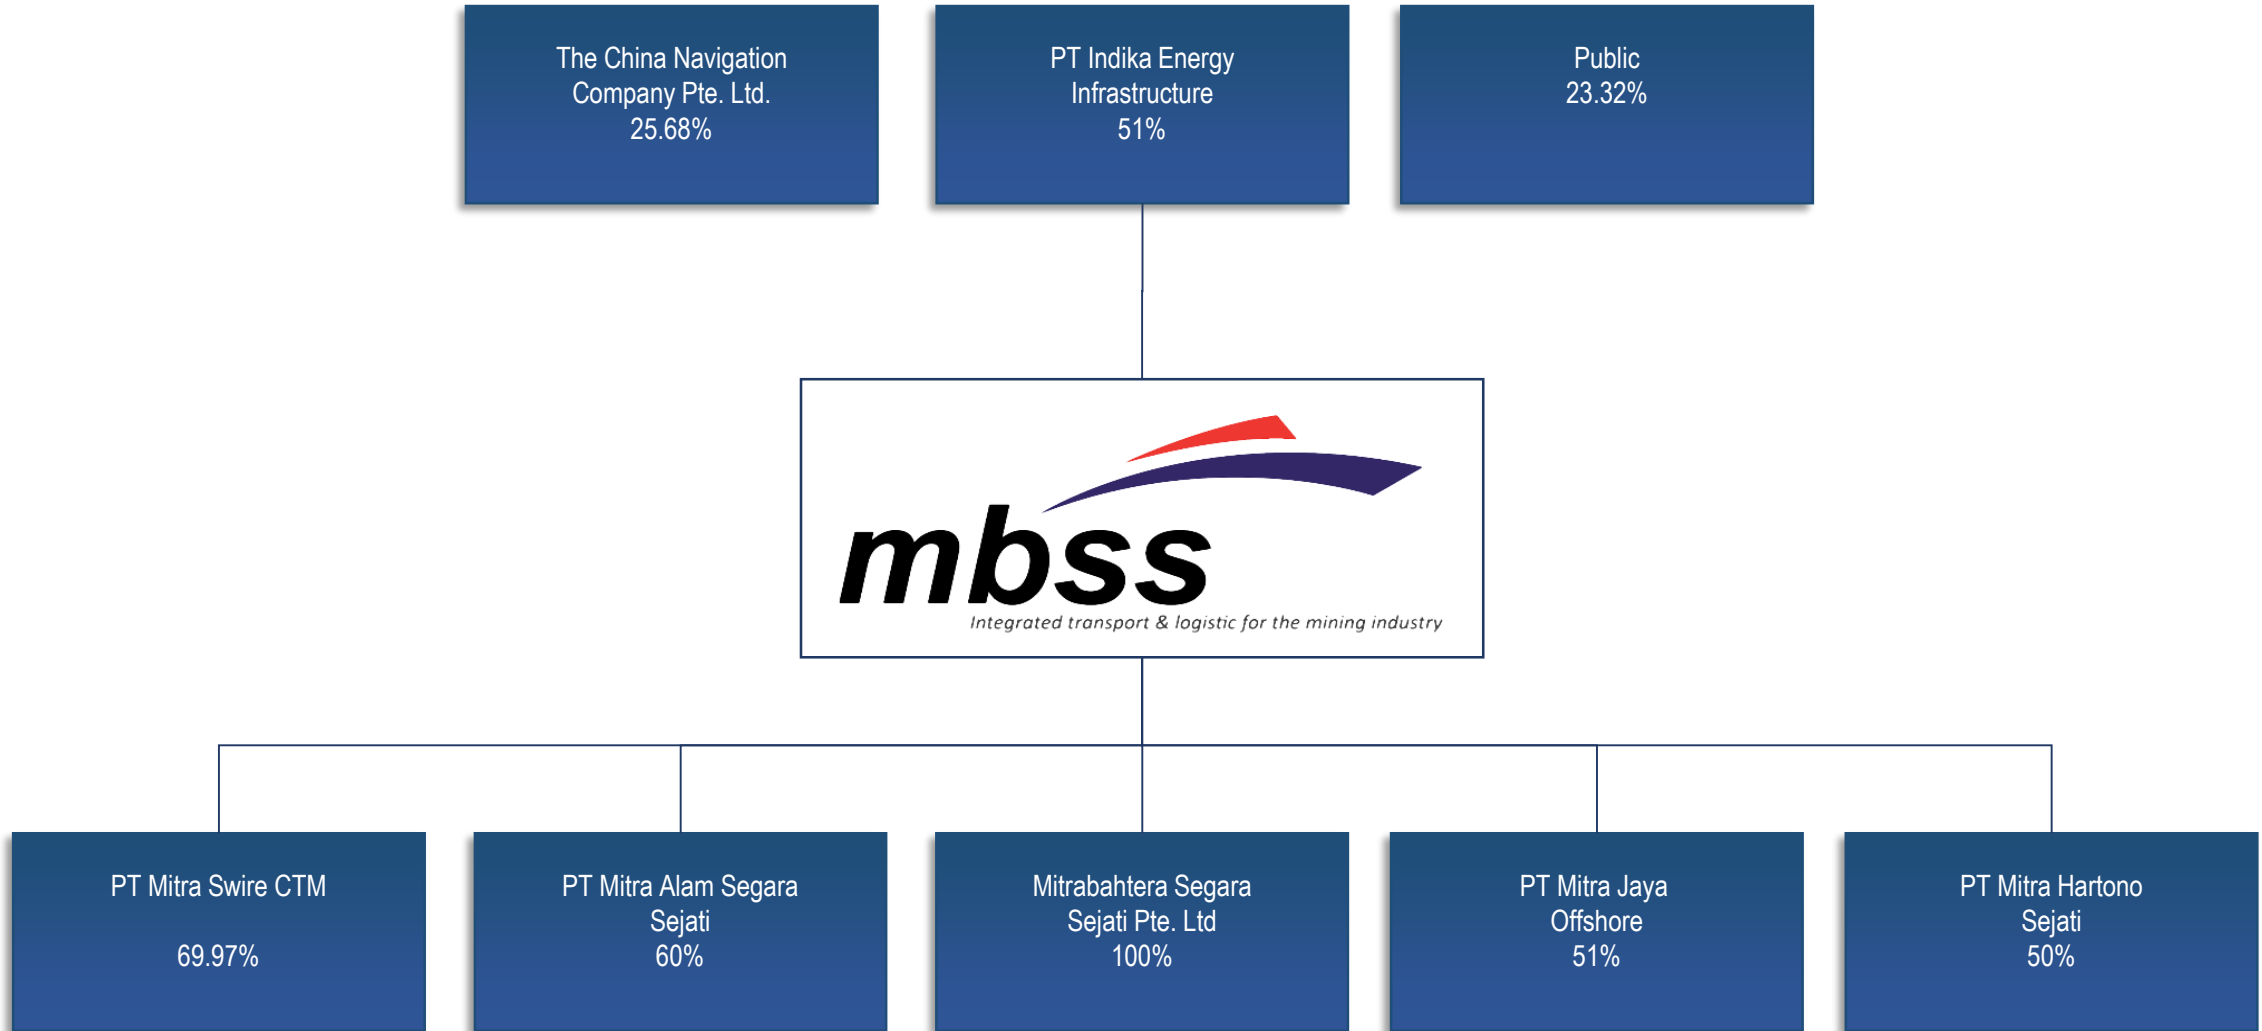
The China Navigation Company Pte. Ltd.
25.68%

PT Indika Energy Infrastructure
51%

Public
23.32%

mbss
Integrated transport & logistic for the mining industry

PT Mitra Swire CTM

69.97%

PT Mitra Alam Segara Sejati
60%

Mitrabahtera Segara Sejati Pte. Ltd
100%

PT Mitra Jaya Offshore
51%

PT Mitra Hartono Sejati
50%